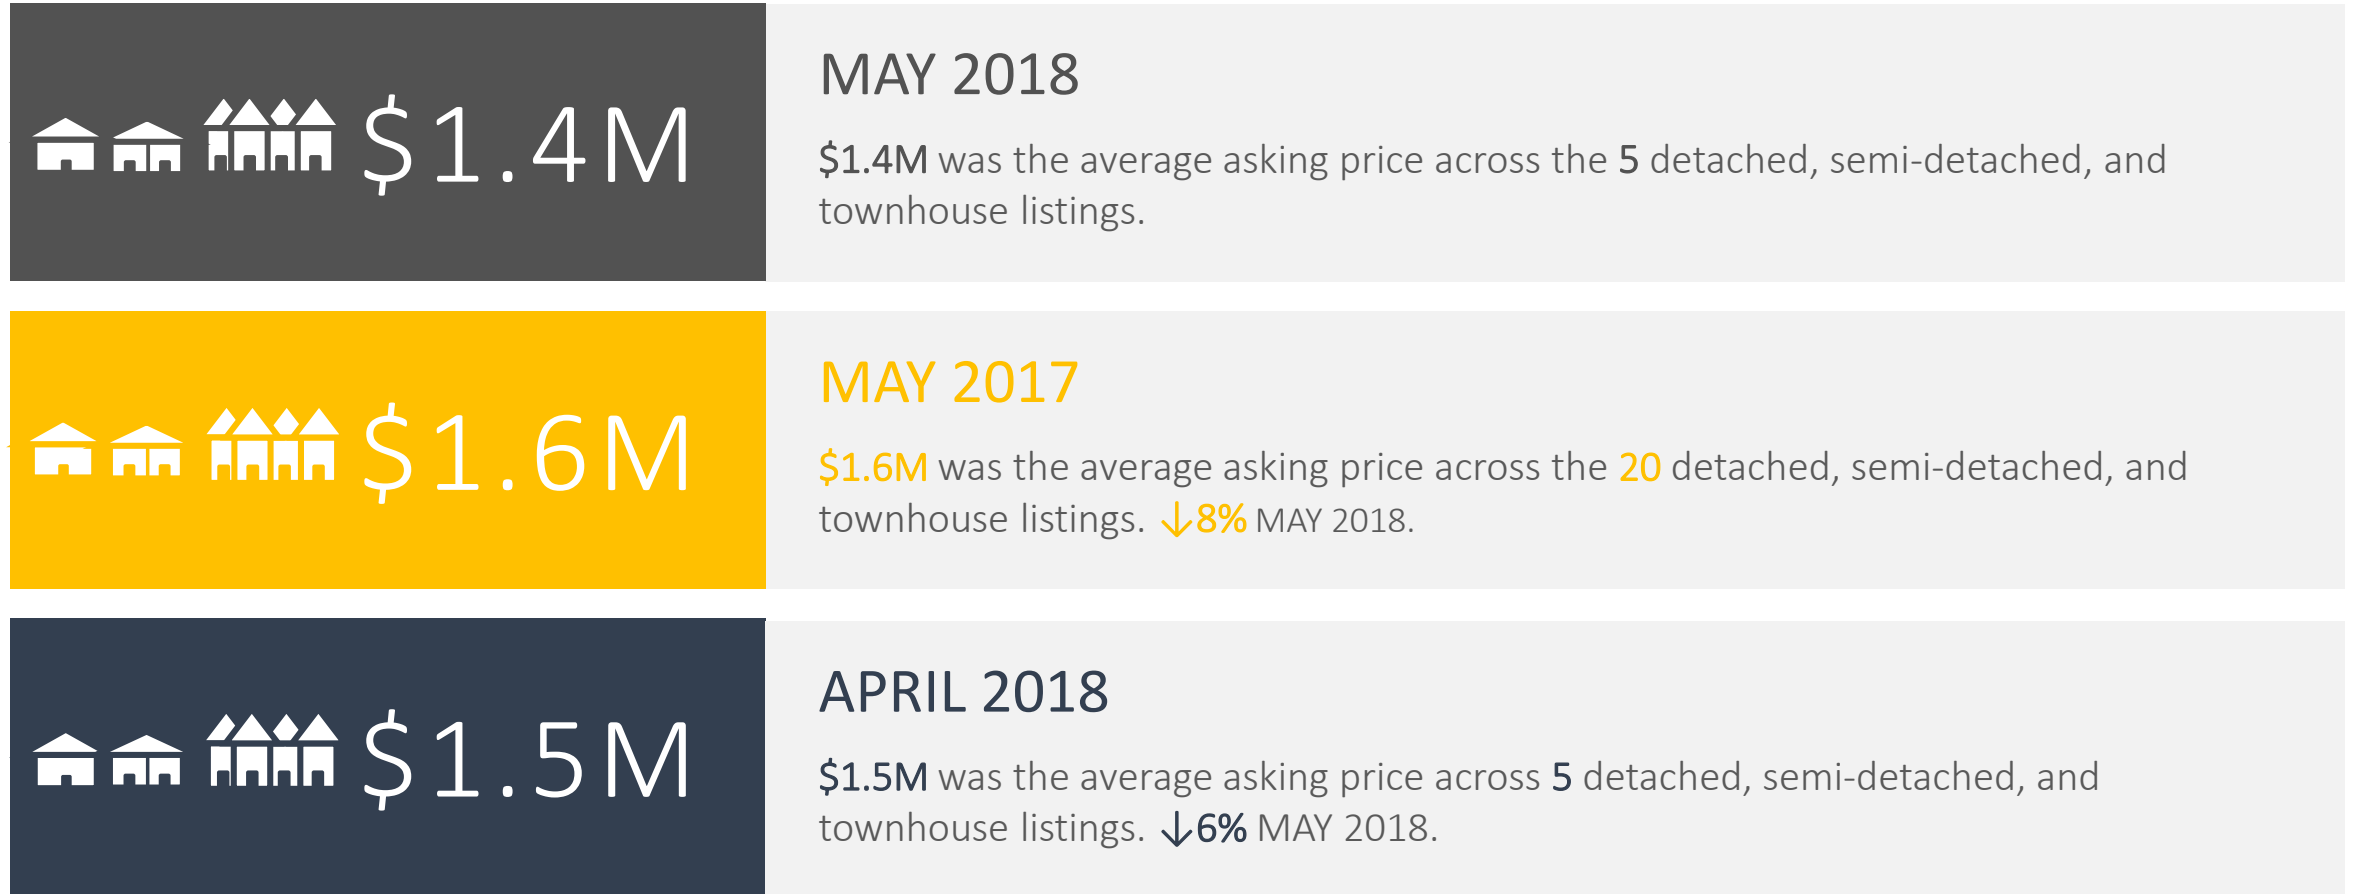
$1.4M

MAY 2018

$1.4M was the average asking price across the 5 detached, semi-detached, and townhouse listings.

$1.6M

MAY 2017

$1.6M was the average asking price across the 20 detached, semi-detached, and townhouse listings. ↓8% MAY 2018.

$1.5M

APRIL 2018

$1.5M was the average asking price across 5 detached, semi-detached, and townhouse listings. ↓6% MAY 2018.